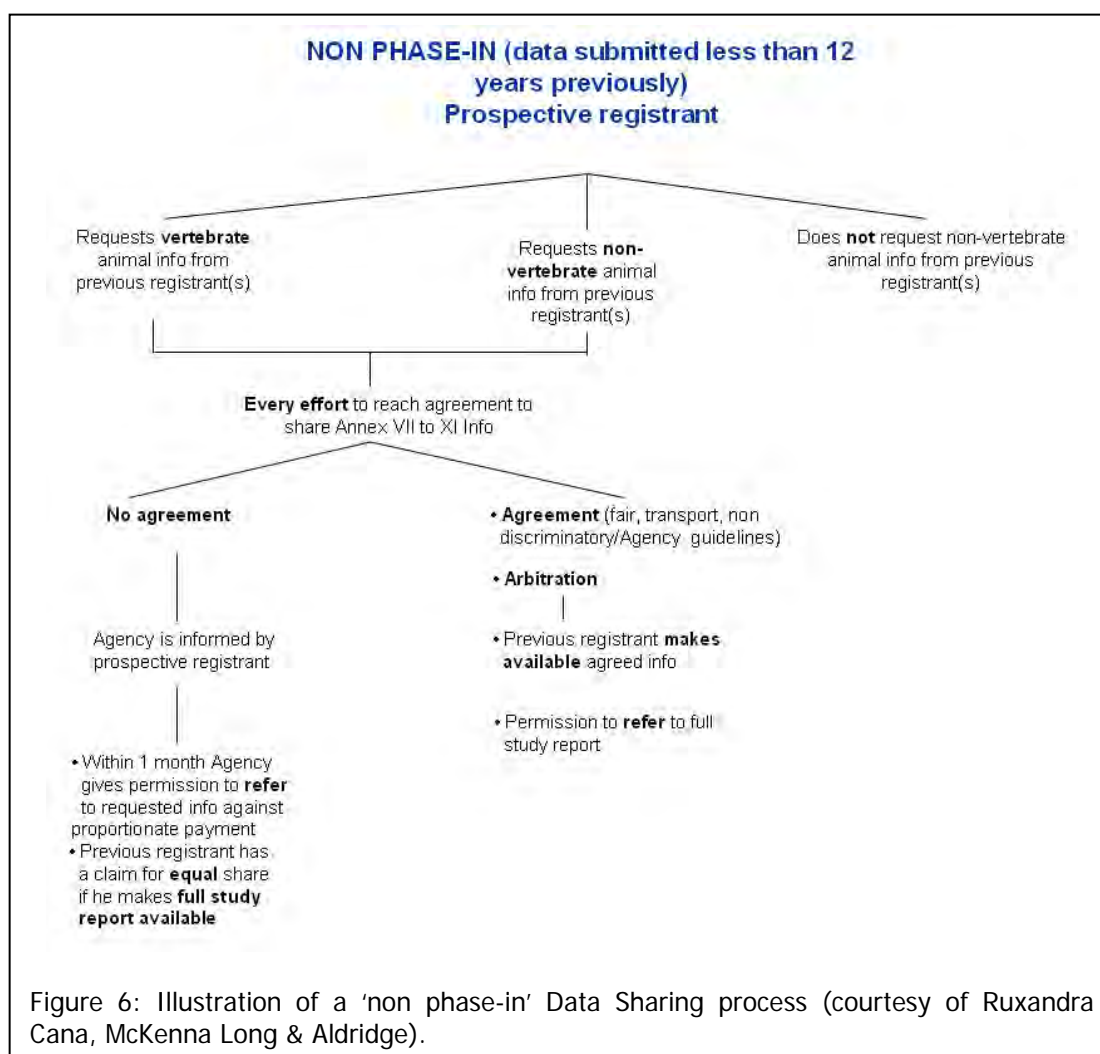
NON PHASE-IN (data submitted less than 12 years previously)
Prospective registrant

Requests **vertebrate** animal info from previous registrant(s)

Requests **non-vertebrate** animal info from previous registrant(s)

Does **not** request non-vertebrate animal info from previous registrant(s)

**Every effort** to reach agreement to share Annex VII to XI Info

**No agreement**

Agency is informed by prospective registrant

• Within 1 month Agency gives permission to **refer** to requested info against proportionate payment
• Previous registrant has a claim for **equal** share if he makes **full study report available**

• **Agreement** (fair, transport, non discriminatory/Agency guidelines)
• **Arbitration**

• Previous registrant **makes available** agreed info
• Permission to **refer** to full study report

Figure 6: Illustration of a 'non phase-in' Data Sharing process (courtesy of Ruxandra Cana, McKenna Long & Aldridge).